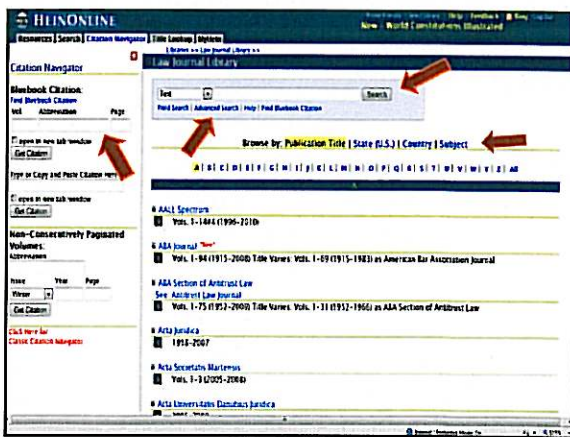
HEINONLINE

Resources | Search | Citation Navigator | Title Lookup | MyHein

New | World Constitutions Illustrated

Libraries >> Law Journal Library >>

Law Journal Library

Citation Navigator

Bluebook Citation:
Find Bluebook Citation
Vol. Abbreviation Page

Open in new tab/window
Get Citation

Type or Copy and Paste Citation Here

Open in new tab/window
Get Citation

Non-Consecutively Paginated Volumes:
Abbreviation

Issue Year Page
Winter
Get Citation

Click Here for Classic Citation Navigator

Text
Search
Field Search | Advanced Search | Help | Find Bluebook Citation

Browse by: Publication Title | State (U.S.) | Country | Subject

A | B | C | D | E | F | G | H | I | J | K | L | M | N | O | P | Q | R | S | T | U | V | W | X | Y | Z | All

A

AALL Spectrum
Vols. 1-14 (1996-2010)

ABA Journal "New"
Vols. 1-94 (1915-2008) Title Varies: Vols. 1-69 (1915-1983) as American Bar Association Journal

ABA Section of Antitrust Law
See: Antitrust Law Journal
Vols. 1-75 (1952-2009) Title Varies: Vols. 1-31 (1952-1966) as ABA Section of Antitrust Law

Acta Juridica
1958-2007

Acta Societatis Martensis
Vols. 1-3 (2005-2008)

Acta Universitatis Danubius Juridica
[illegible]